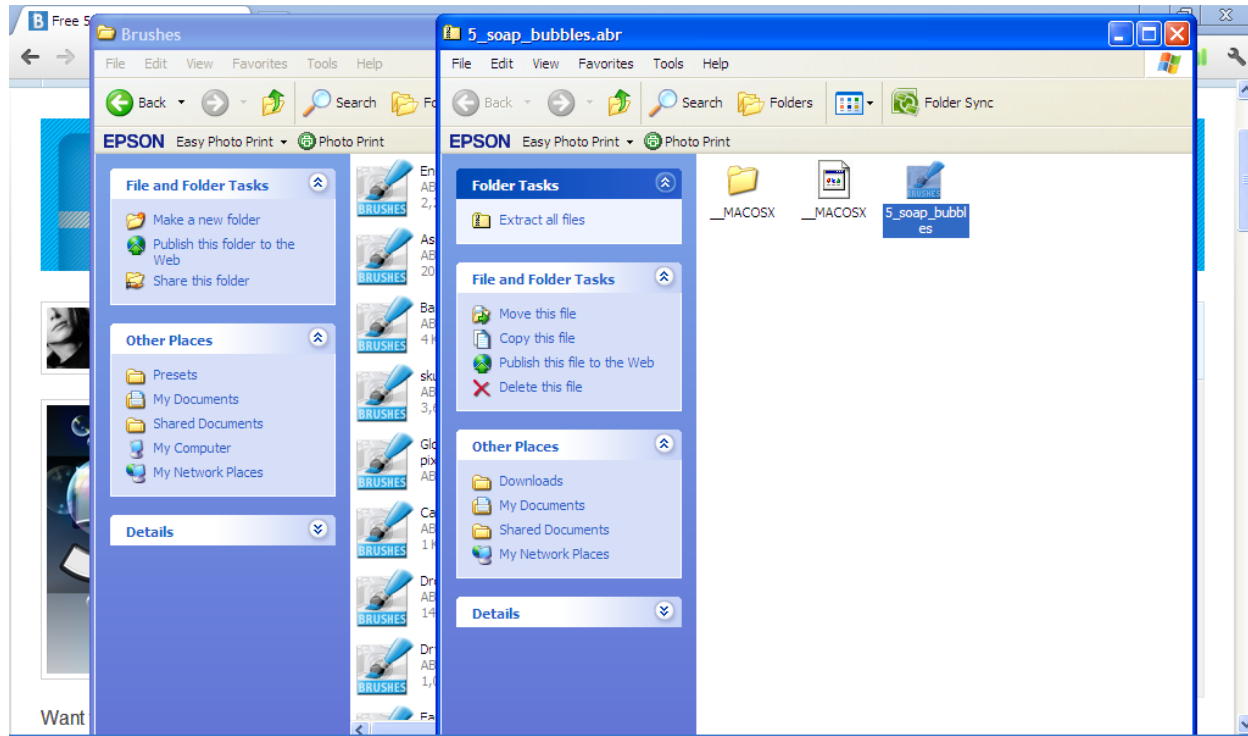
B Free 5

Brushes

File Edit View Favorites Tools Help

Back Search Fo

EPSON Easy Photo Print Photo Print

File and Folder Tasks

Make a new folder
Publish this folder to the Web
Share this folder

Other Places

Presets
My Documents
Shared Documents
My Computer
My Network Places

Details

BRUSHES En AB 2,
BRUSHES As AB 20
BRUSHES Ba AB 4 K
BRUSHES sk AB 3,
BRUSHES Gl pix AB
BRUSHES Ca AB 1 K
BRUSHES Dr AB 14
BRUSHES Dr AB 1,

5_soap_bubbles.abr

File Edit View Favorites Tools Help

Back Search Folders Folder Sync

EPSON Easy Photo Print Photo Print

Folder Tasks

Extract all files

File and Folder Tasks

Move this file
Copy this file
Publish this file to the Web
Delete this file

Other Places

Downloads
My Documents
Shared Documents
My Network Places

Details

__MACOSX
__MACOSX
BRUSHES 5_soap_bubbles

Want